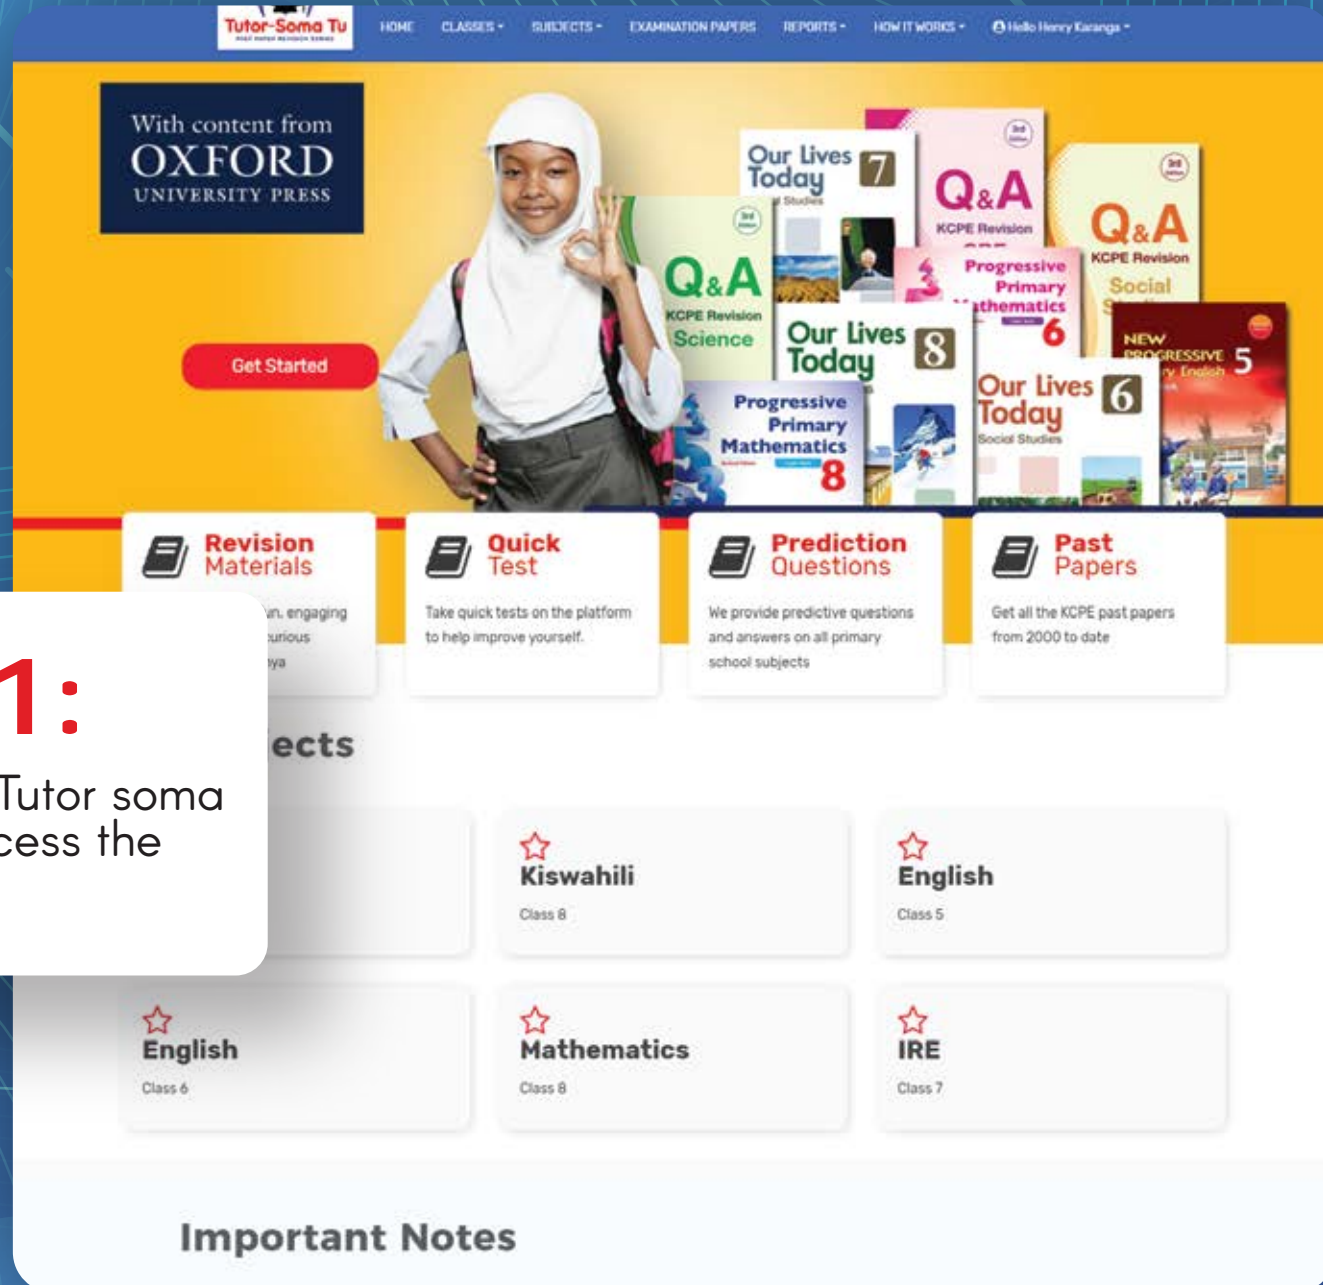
Tutor-Soma Tu

HOME CLASSES SUBJECTS EXAMINATION PAPERS REPORTS HOW IT WORKS Hello Henry Karanga

With content from OXFORD UNIVERSITY PRESS

Get Started

Our Lives Today 7 Social Studies

Q&A KCPE Revision

Q&A KCPE Revision Social

Q&A KCPE Revision Science

Progressive Primary Mathematics 6

Our Lives Today 8

NEW PROGRESSIVE 5 English

Progressive Primary Mathematics 8

Our Lives Today 6 Social Studies

Revision Materials

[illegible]n. engaging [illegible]urious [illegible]ya

Quick Test

Take quick tests on the platform to help improve yourself.

Prediction Questions

We provide predictive questions and answers on all primary school subjects

Past Papers

Get all the KCPE past papers from 2000 to date

1:

Tutor soma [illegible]cess the

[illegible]ects

Kiswahili
Class 8

English
Class 5

English
Class 6

Mathematics
Class 8

IRE
Class 7

Important Notes